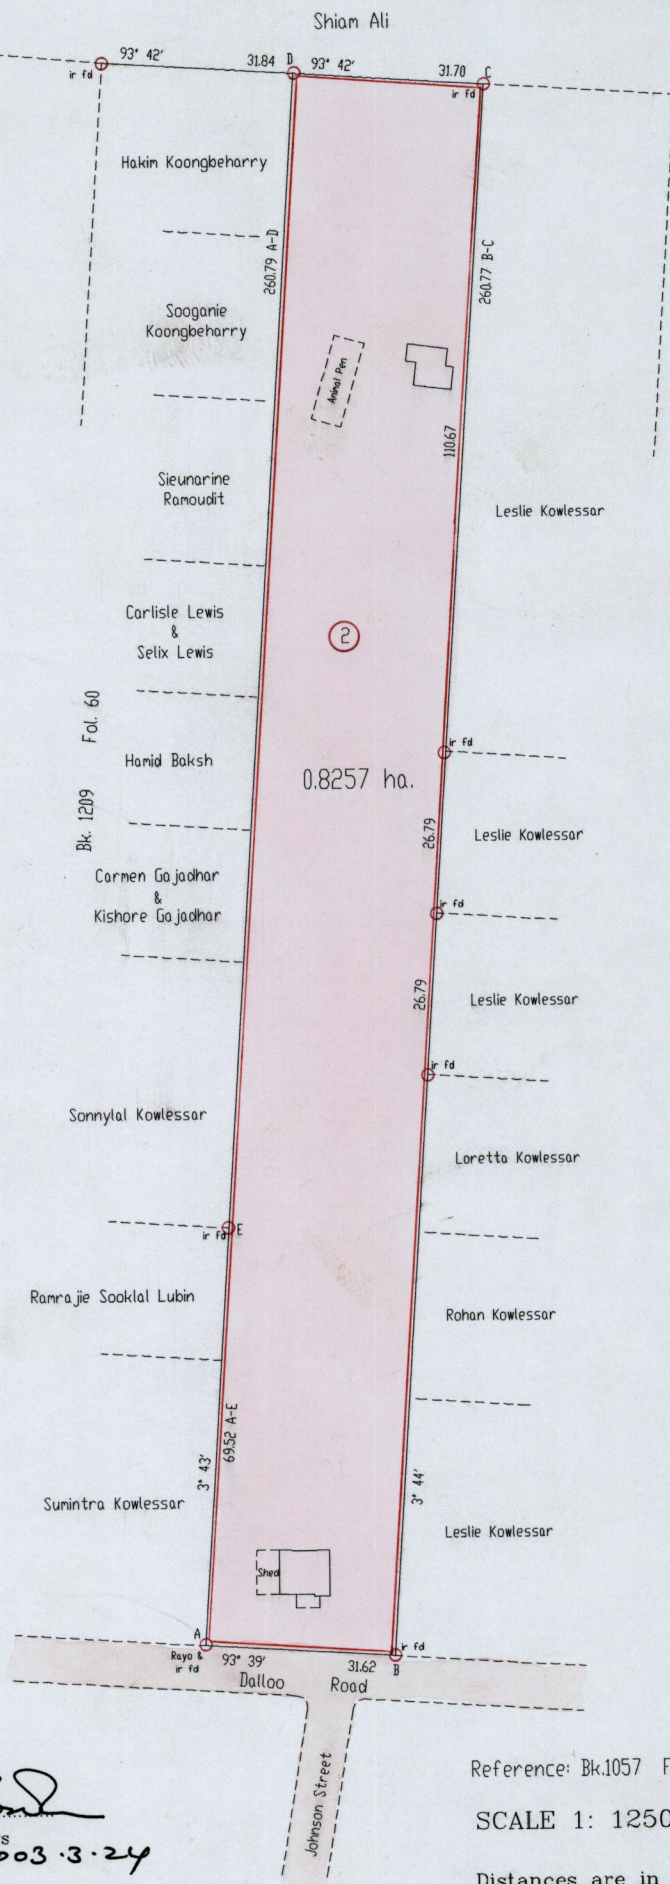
Shiam Ali

93° 42'
ir fd
31.84 D 93° 42' 31.70 C
ir fd

Hakim Koongbeharry

260.79 A-D

260.77 B-C

Sooganie Koongbeharry

Animal Pen

110.67

Sieunarine Ramoudit

Leslie Kowlessar

Carlisle Lewis & Selix Lewis

2

Fol. 60

Bk. 1209

ir fd

Hamid Baksh

0.8257 ha.

26.79

Leslie Kowlessar

Carmen Gajadhar & Kishore Gajadhar

ir fd

26.79

Leslie Kowlessar

ir fd

Sonnylal Kowlessar

Loretta Kowlessar

ir fd E

Ramrajie Sooklal Lubin

Rohan Kowlessar

69.52 A-E

3° 43'

3° 44'

Sumintra Kowlessar

Leslie Kowlessar

Shed

A
Rayo & ir fd
93° 39'
31.62 B
ir fd

Dalloo Road

Johnson Street

Reference: Bk.1057 F

SCALE 1: 1250

Distances are in

s
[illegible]03 ·3·24